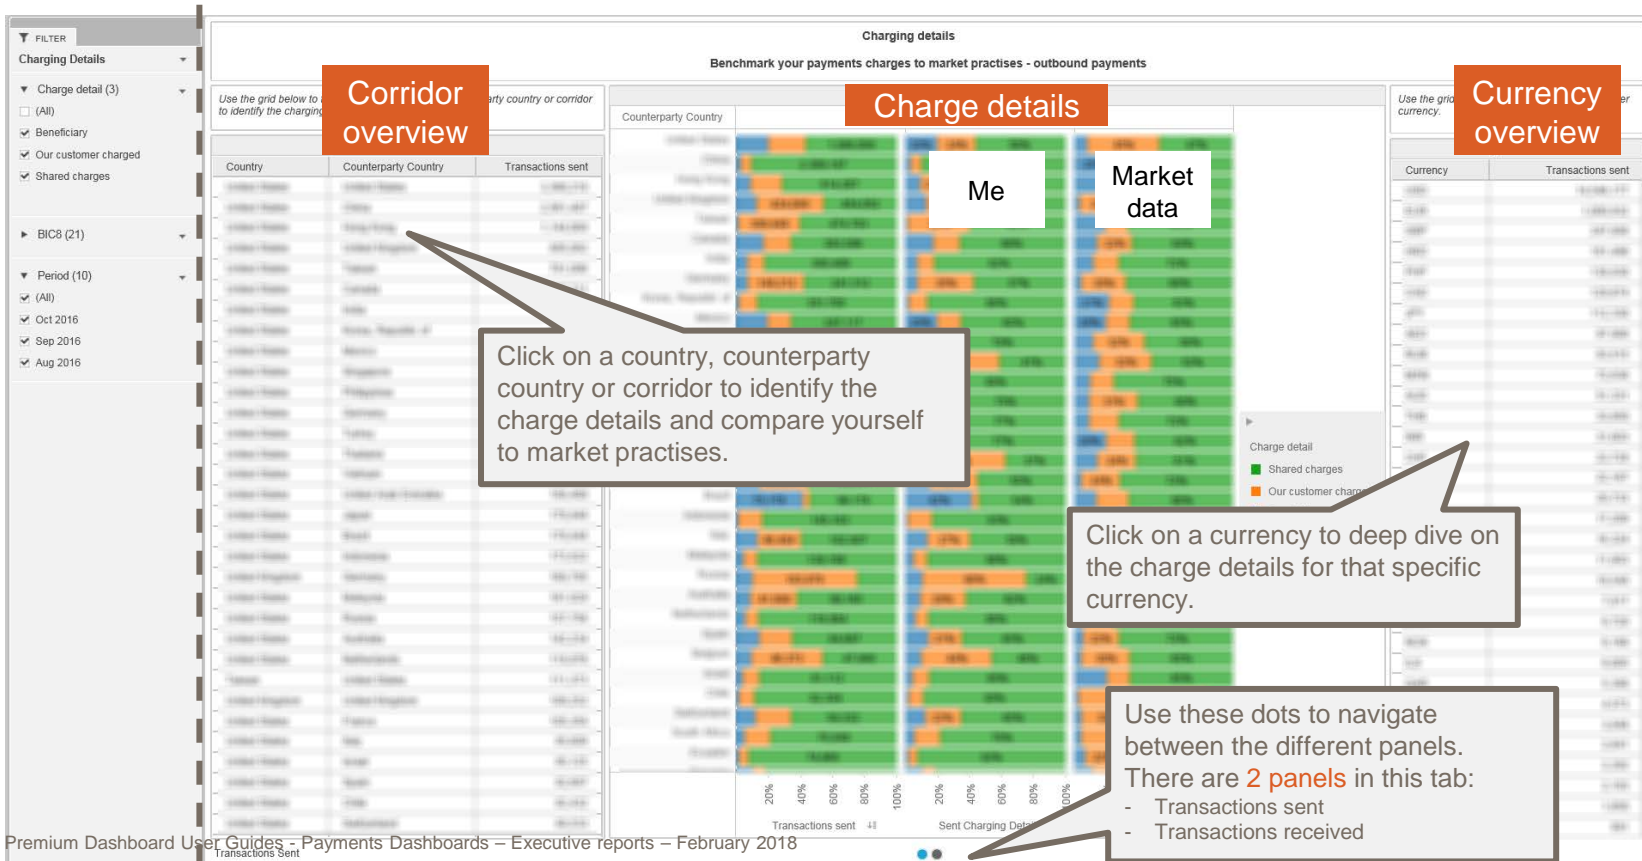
FILTER
Charging Details
Charge detail (3)
(All)
Beneficiary
Our customer charged
Shared charges
BIC8 (21)
Period (10)
(All)
Oct 2016
Sep 2016
Aug 2016

Charging details
Benchmark your payments charges to market practises - outbound payments

Use the grid below to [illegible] to identify the charging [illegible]
Corridor overview
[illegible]rty country or corridor

| Country | Counterparty Country | Transactions sent |
|---|---|---|

Charge details
Counterparty Country
Me
Market data

Click on a country, counterparty country or corridor to identify the charge details and compare yourself to market practises.

Use the grid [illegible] currency.
Currency overview

| Currency | Transactions sent |
|---|---|

Charge detail
Shared charges
Our customer charg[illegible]

Click on a currency to deep dive on the charge details for that specific currency.

20% 40% 60% 80% 100% 20% 40% 60% 80% 100%
Transactions sent
Sent Charging Det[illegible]

Use these dots to navigate between the different panels. There are 2 panels in this tab:
- Transactions sent
- Transactions received

Premium Dashboard User Guides - Payments Dashboards – Executive reports – February 2018
Transactions Sent